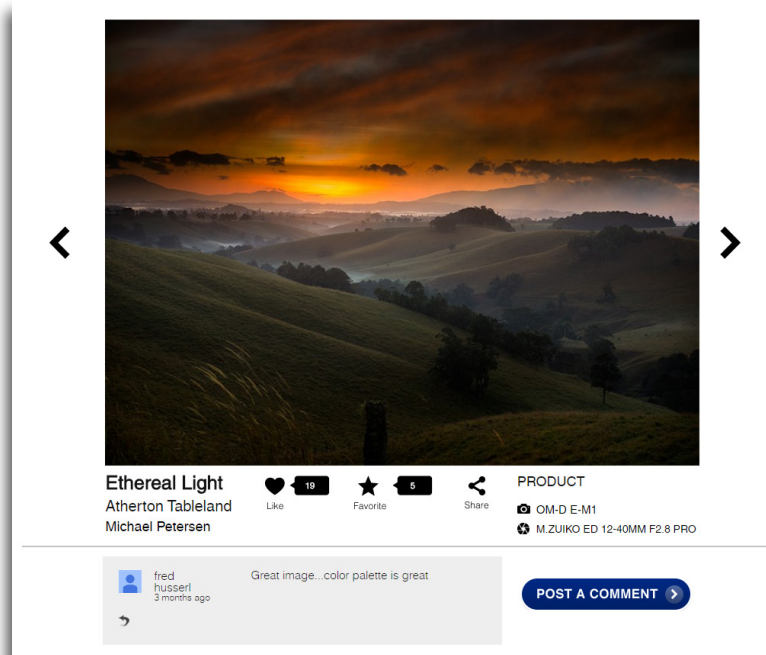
Ethereal Light
Atherton Tableland
Michael Petersen

19
Like

5
Favorite

Share

PRODUCT
OM-D E-M1
M.ZUIKO ED 12-40MM F2.8 PRO

fred husserl
3 months ago

Great image...color palette is great

POST A COMMENT